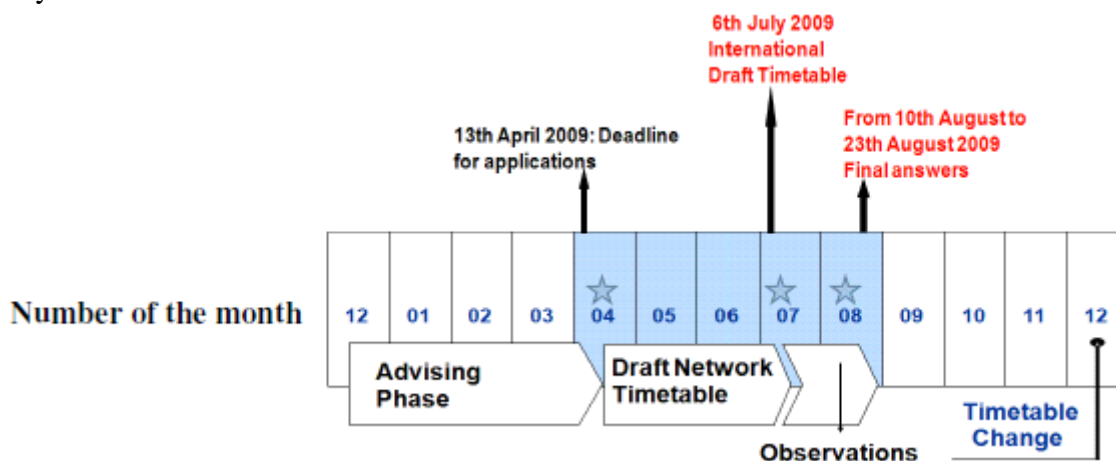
6th July 2009
International
Draft Timetable

13th April 2009: Deadline for applications

From 10th August to 23th August 2009
Final answers

Number of the month

12 01 02 03 04 05 06 07 08 09 10 11 12

Advising Phase

Draft Network Timetable

Observations

Timetable Change